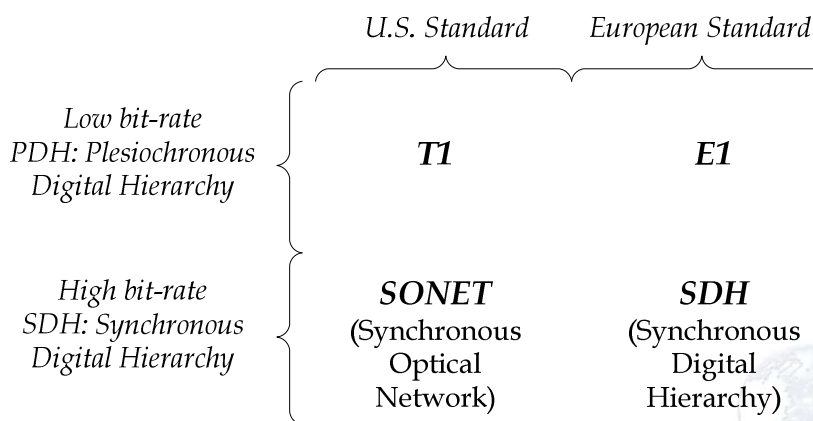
|  | U.S. Standard | European Standard |
|---|---|---|
| Low bit-rate PDH: Plesiochronous Digital Hierarchy | **T1** | **E1** |
| High bit-rate SDH: Synchronous Digital Hierarchy | **SONET** (Synchronous Optical Network) | **SDH** (Synchronous Digital Hierarchy) |